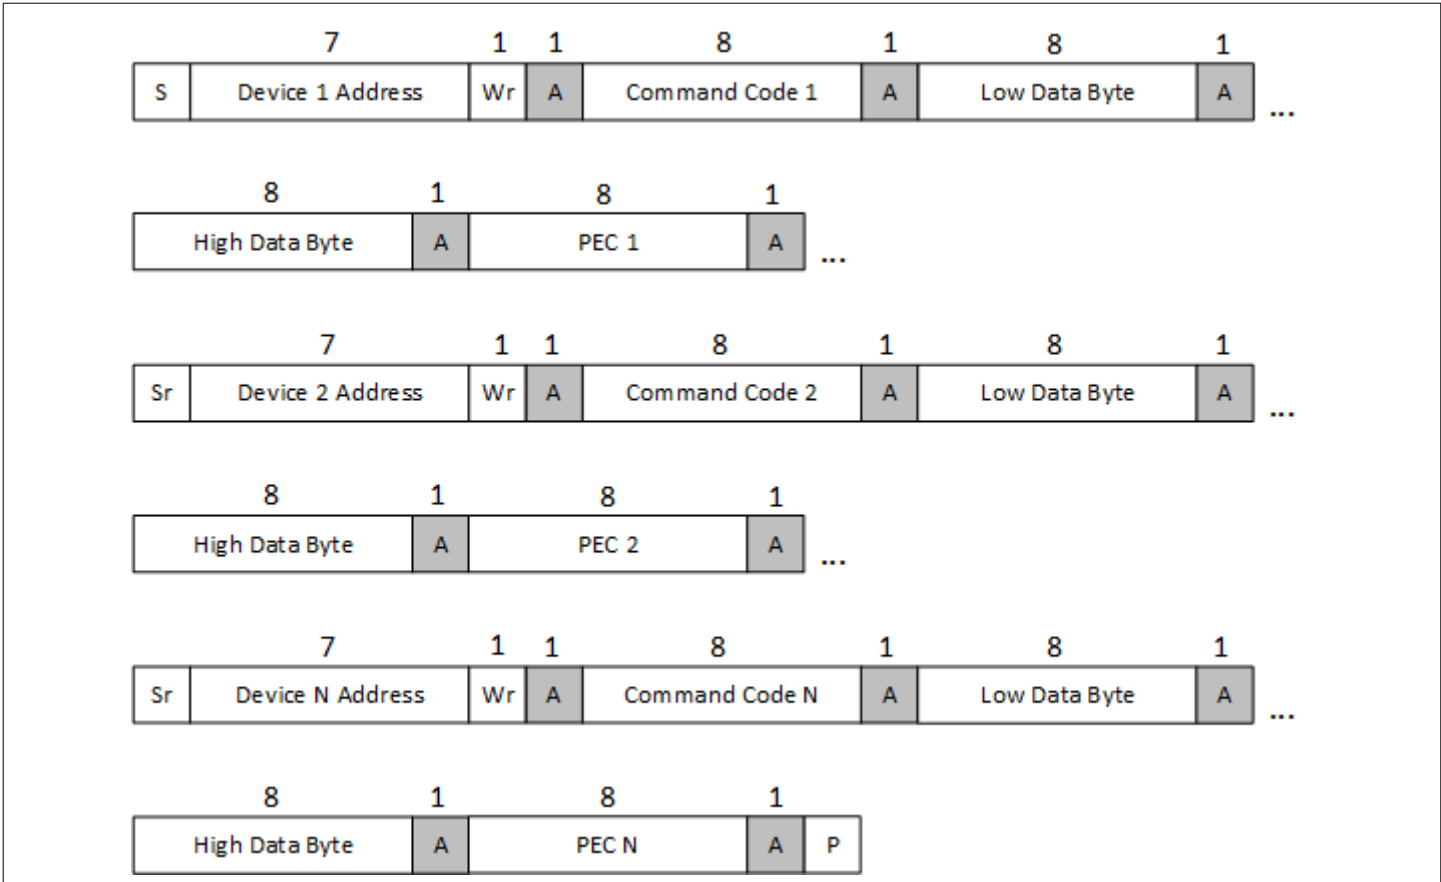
| | 7 | 1 | 1 | 8 | 1 | 8 | 1 | |
|---|---|---|---|---|---|---|---|---|
| S | Device 1 Address | Wr | A | Command Code 1 | A | Low Data Byte | A | ... |

| 8 | 1 | 8 | 1 | |
|---|---|---|---|---|
| High Data Byte | A | PEC 1 | A | ... |

| | 7 | 1 | 1 | 8 | 1 | 8 | 1 | |
|---|---|---|---|---|---|---|---|---|
| Sr | Device 2 Address | Wr | A | Command Code 2 | A | Low Data Byte | A | ... |

| 8 | 1 | 8 | 1 | |
|---|---|---|---|---|
| High Data Byte | A | PEC 2 | A | ... |

| | 7 | 1 | 1 | 8 | 1 | 8 | 1 | |
|---|---|---|---|---|---|---|---|---|
| Sr | Device N Address | Wr | A | Command Code N | A | Low Data Byte | A | ... |

| 8 | 1 | 8 | 1 | |
|---|---|---|---|---|
| High Data Byte | A | PEC N | A | P |